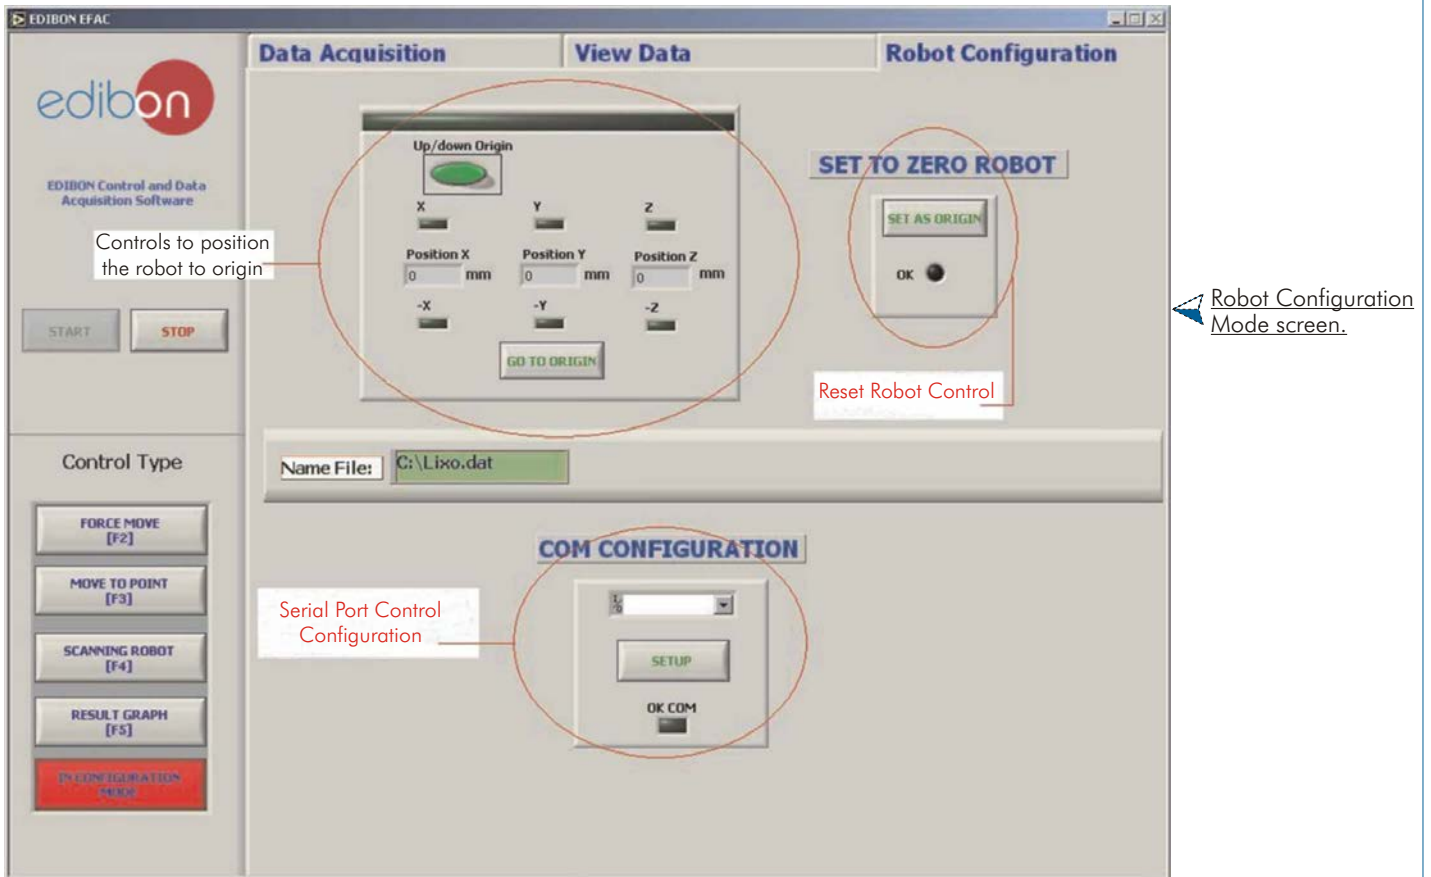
EDIBON EFAC

edibon

EDIBON Control and Data Acquisition Software

Controls to position the robot to origin

START STOP

Control Type

FORCE MOVE [F2]

MOVE TO POINT [F3]

SCANNING ROBOT [F4]

RESULT GRAPH [F5]

IN CONFIGURATION MODE

Data Acquisition | View Data | Robot Configuration

Up/down Origin

X Y Z

Position X 0 mm Position Y 0 mm Position Z 0 mm

-X -Y -Z

GO TO ORIGIN

SET TO ZERO ROBOT

SET AS ORIGIN

OK

Reset Robot Control

Name File: C:\Lixo.dat

COM CONFIGURATION

Serial Port Control Configuration

SETUP

OK COM

Robot Configuration Mode screen.